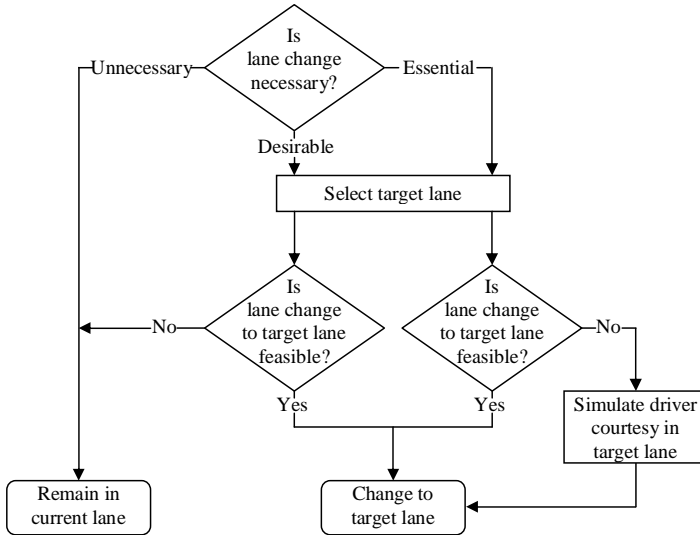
Is lane change necessary?

Unnecessary

Essential

Desirable

Select target lane

Is lane change to target lane feasible?

No

Yes

Is lane change to target lane feasible?

No

Yes

Simulate driver courtesy in target lane

Remain in current lane

Change to target lane